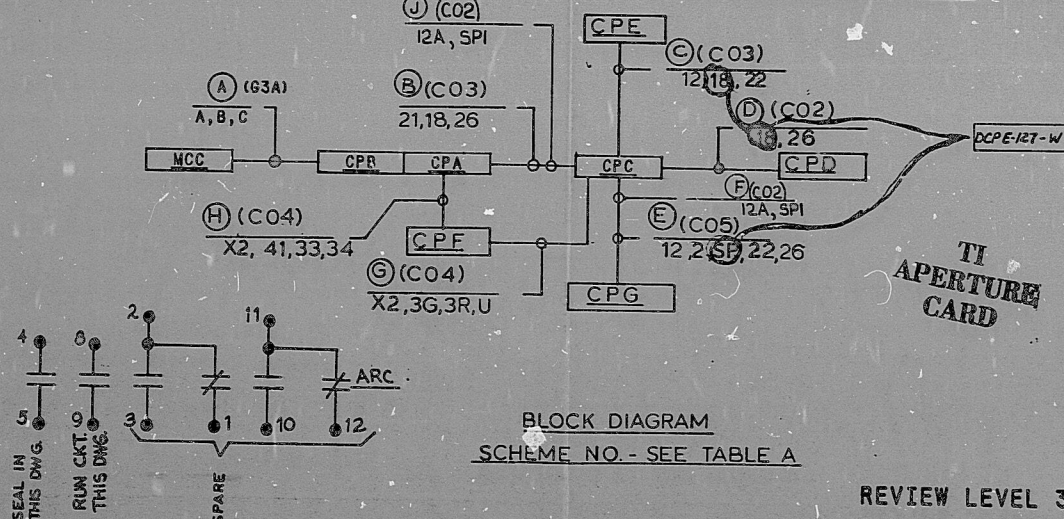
Ⓙ (C02)
12A, SPI

CPE

Ⓒ (C03)
12,18, 22

Ⓐ (G3A)
A, B, C

Ⓑ (C03)
21,18,26

Ⓓ (C02)
18, 26

DCPE-127-W

MCC
CPB
CPA
CPC
CPD

Ⓕ (C02)
12A, SPI

Ⓗ (C04)
X2, 41,33,34

Ⓔ (C05)
12,2,SP,22,26

CPF

Ⓖ (C04)
X2,3G,3R,U

CPG

TI
APERTURE
CARD

4
5
8
9
2
3
1
11
10
12
ARC

SEAL IN
THIS DWG.

RUN CKT.
THIS DWG.

SPARE

BLOCK DIAGRAM
SCHEME NO. - SEE TABLE A

REVIEW LEVEL 3